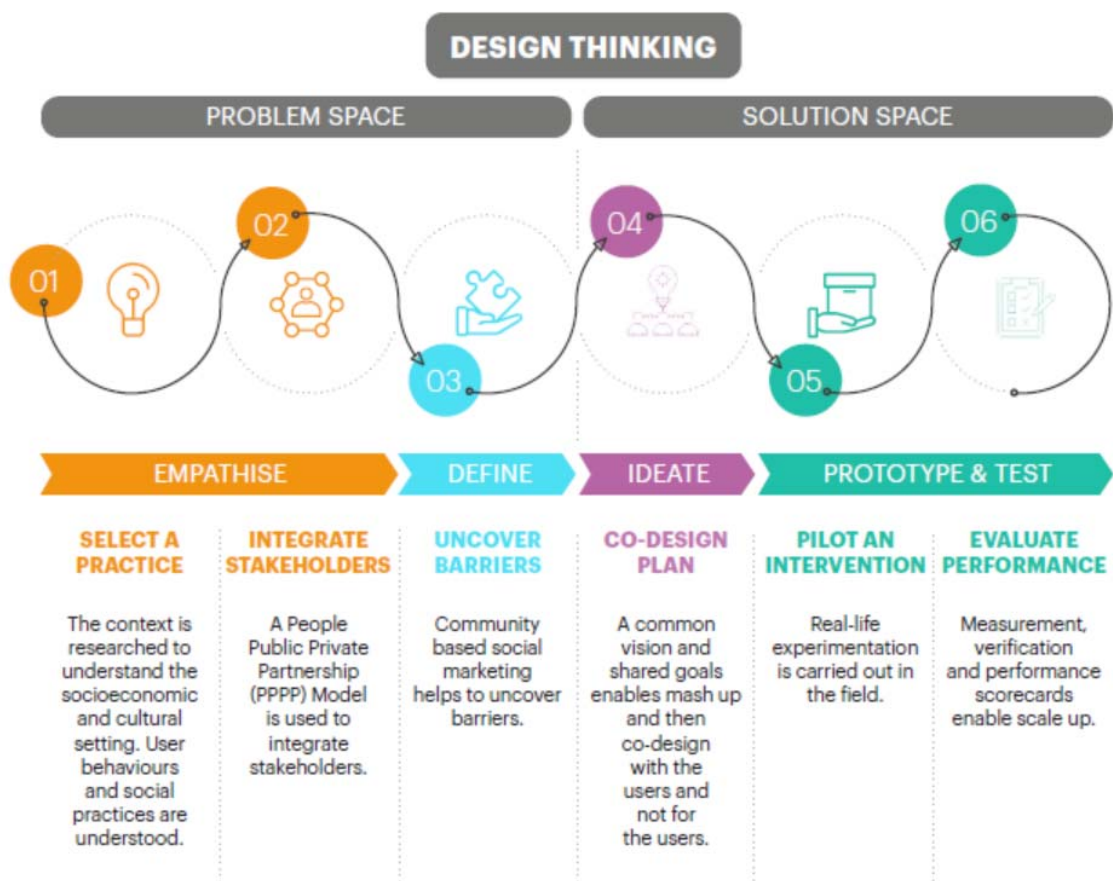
DESIGN THINKING

PROBLEM SPACE

SOLUTION SPACE

01

02

03

04

05

06

EMPATHISE

DEFINE

IDEATE

PROTOTYPE & TEST

SELECT A PRACTICE

The context is researched to understand the socioeconomic and cultural setting. User behaviours and social practices are understood.

INTEGRATE STAKEHOLDERS

A People Public Private Partnership (PPPP) Model is used to integrate stakeholders.

UNCOVER BARRIERS

Community based social marketing helps to uncover barriers.

CO-DESIGN PLAN

A common vision and shared goals enables mash up and then co-design with the users and not for the users.

PILOT AN INTERVENTION

Real-life experimentation is carried out in the field.

EVALUATE PERFORMANCE

Measurement, verification and performance scorecards enable scale up.